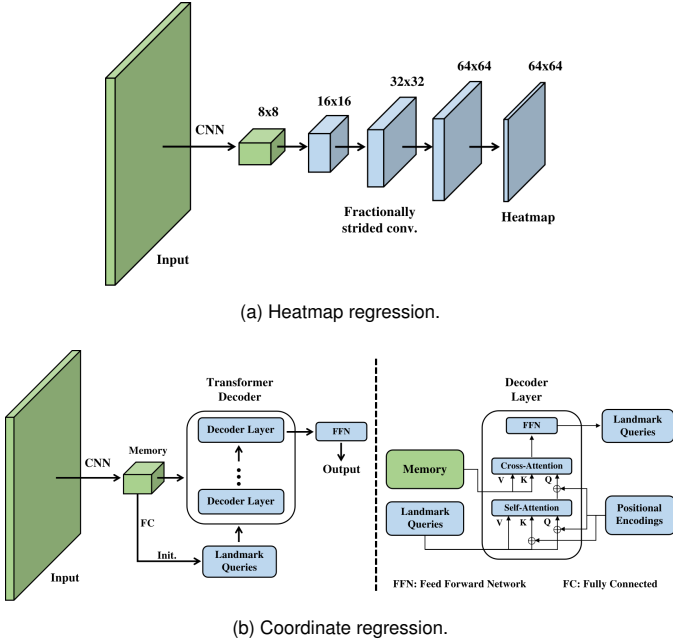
CNN

8x8

16x16

32x32

64x64

64x64

Fractionally strided conv.

Heatmap

Input

(a) Heatmap regression.

CNN

Memory

Transformer Decoder

Decoder Layer

Decoder Layer

FFN

Output

FC

Init.

Landmark Queries

Input

Decoder Layer

FFN

Landmark Queries

Memory

Cross-Attention

V K Q

Landmark Queries

Self-Attention

V K Q

Positional Encodings

FFN: Feed Forward Network

FC: Fully Connected

(b) Coordinate regression.